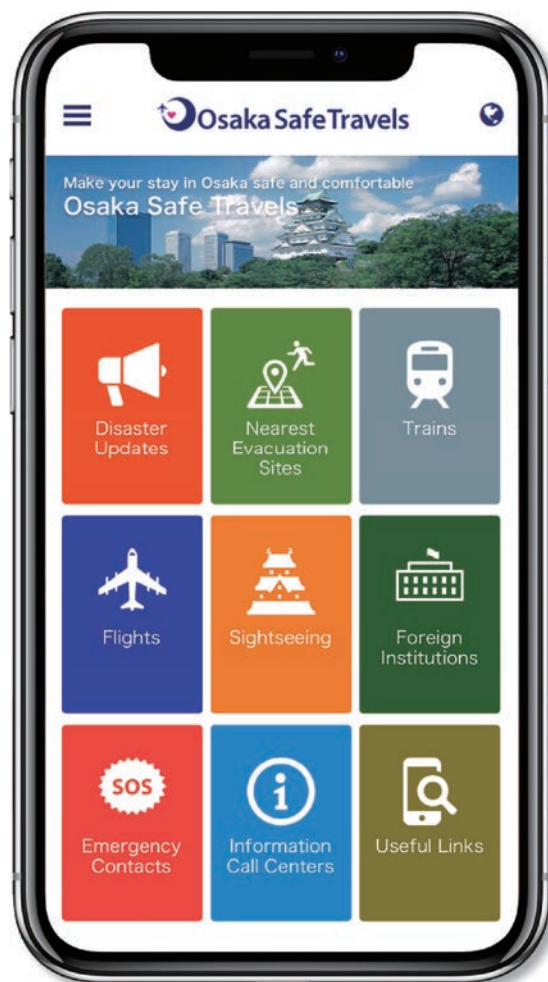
Osaka Safe Travels

Make your stay in Osaka safe and comfortable
Osaka Safe Travels

Disaster Updates

Nearest Evacuation Sites

Trains

Flights

Sightseeing

Foreign Institutions

SOS
Emergency Contacts

Information Call Centers

Useful Links